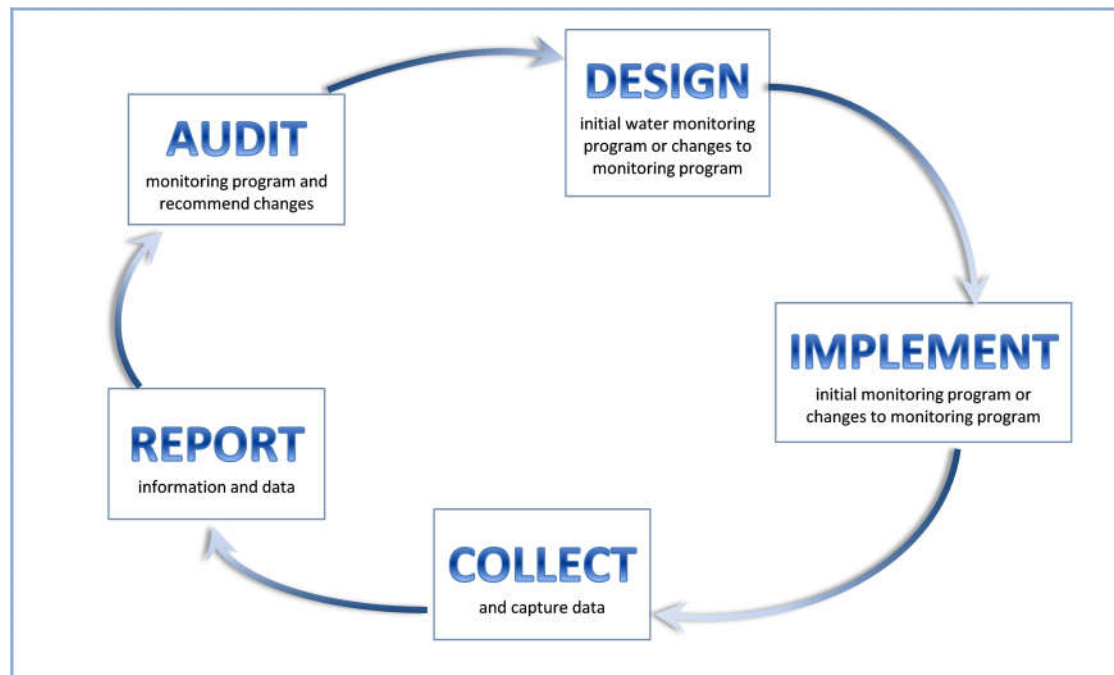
DESIGN
initial water monitoring program or changes to monitoring program

IMPLEMENT
initial monitoring program or changes to monitoring program

COLLECT
and capture data

REPORT
information and data

AUDIT
monitoring program and recommend changes